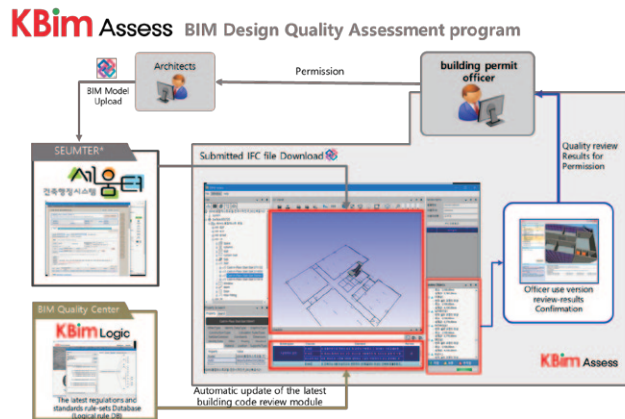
KBim Assess BIM Design Quality Assessment program

Architects

Permission

building permit officer

BIM Model Upload

SEUMTER*

세움터

건축행정시스템

Submitted IFC file Download

Quality review Results for Permission

Officer use version review-results Confirmation

BIM Quality Center

KBim Logic

The latest regulations and standards rule-sets Database (Logical rule DB)

Automatic update of the latest building code review module

KBim Assess